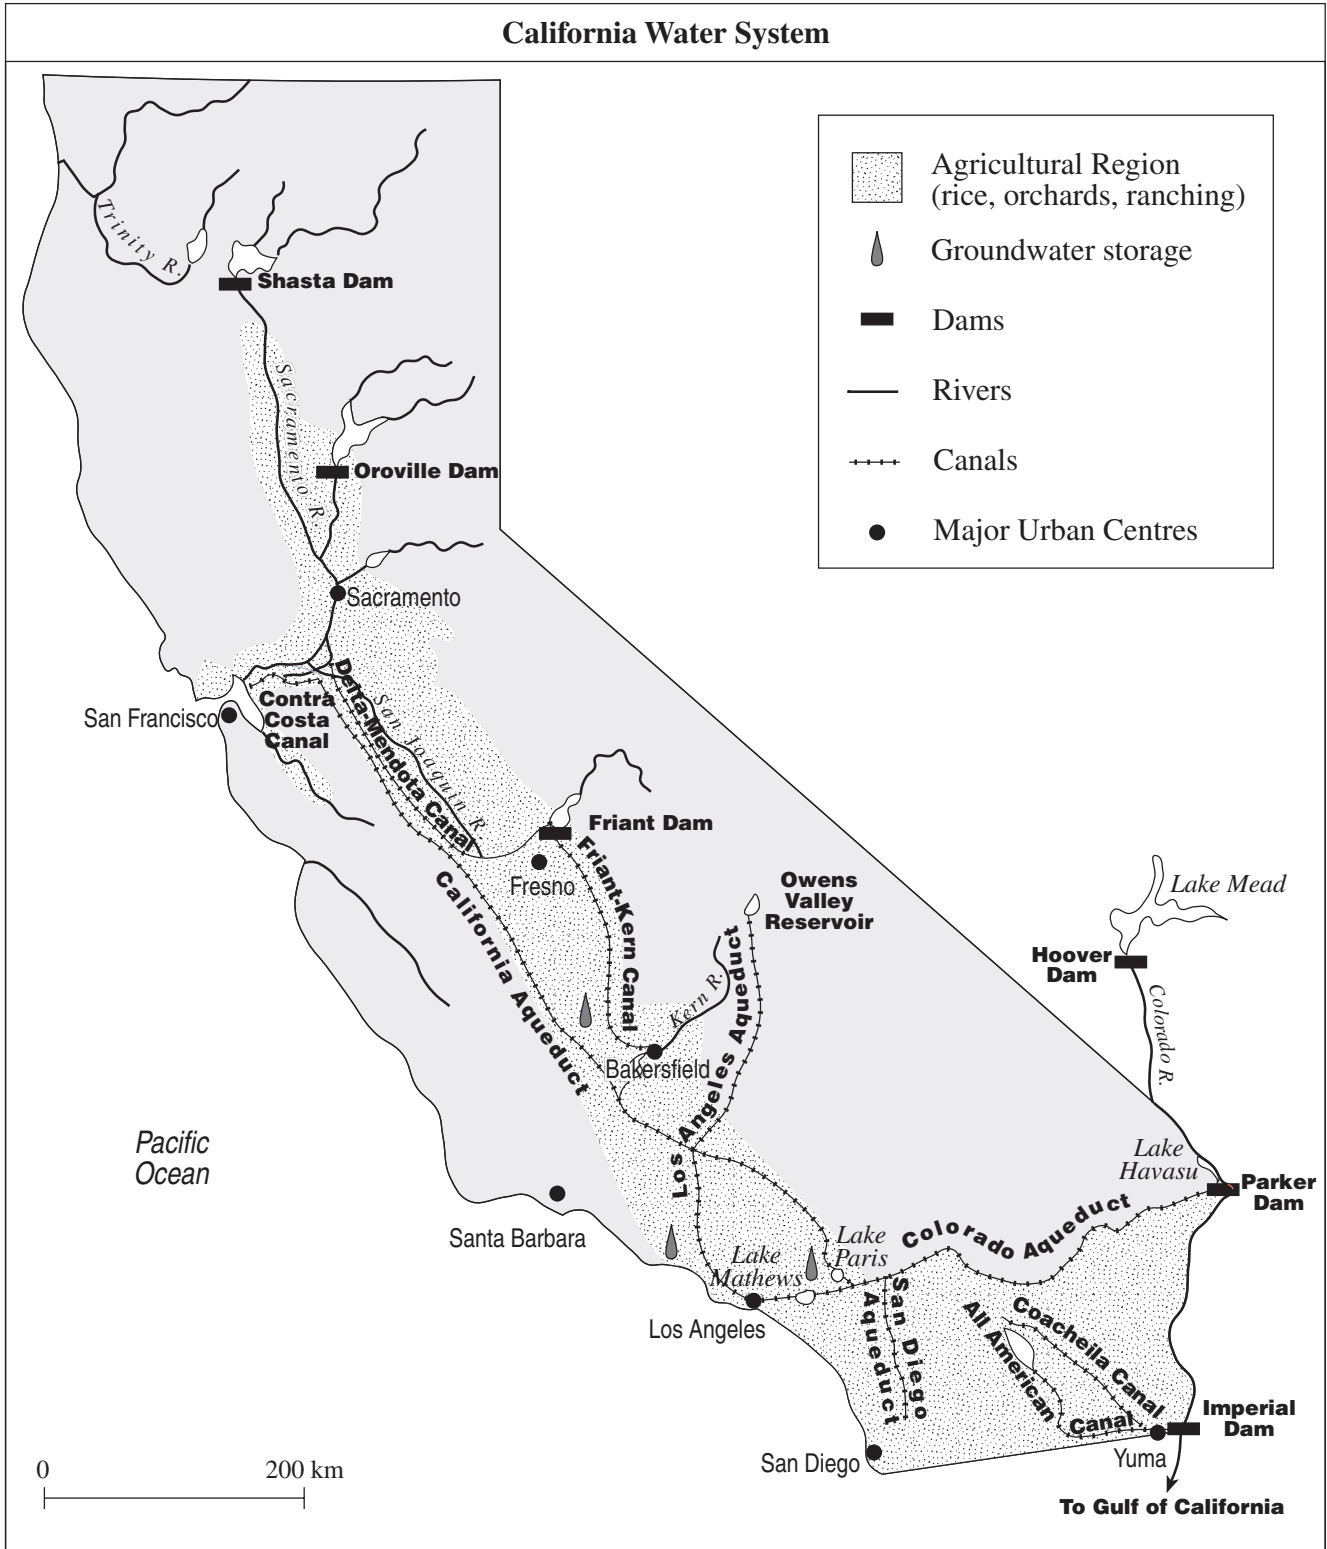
California Water System

Agricultural Region (rice, orchards, ranching)
Groundwater storage
Dams
Rivers
Canals
Major Urban Centres

Trinity R.
Shasta Dam
Sacramento R.
Oroville Dam
Sacramento
San Francisco
Contra Costa Canal
Delta-Mendota Canal
San Joaquin R.
Friant Dam
Fresno
Friant-Kern Canal
Owens Valley Reservoir
California Aqueduct
Kern R.
Los Angeles Aqueduct
Bakersfield
Lake Mead
Hoover Dam
Colorado R.
Pacific Ocean
Lake Havasu
Parker Dam
Santa Barbara
Lake Paris
Colorado Aqueduct
Lake Mathews
Los Angeles
San Diego Aqueduct
All American Canal
Coachella Canal
Imperial Dam
San Diego
Yuma
To Gulf of California
0
200 km